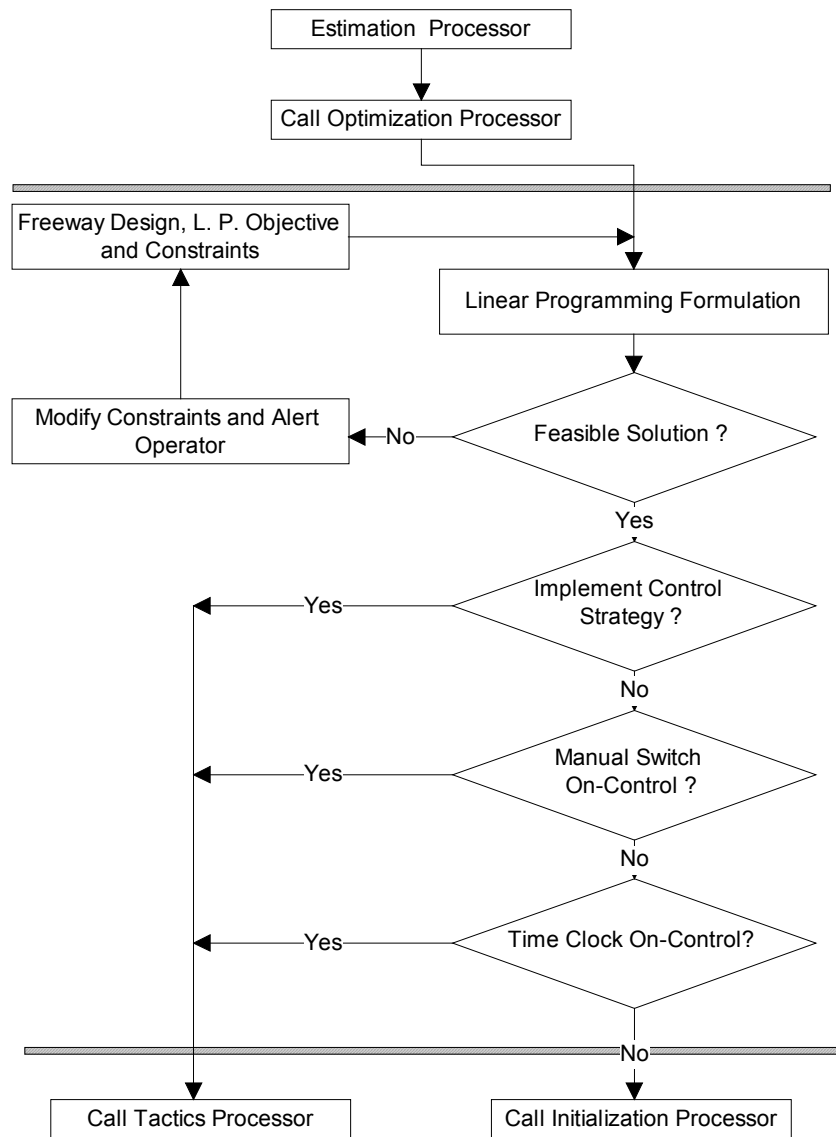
Estimation Processor

Call Optimization Processor

Freeway Design, L. P. Objective and Constraints

Linear Programming Formulation

Modify Constraints and Alert Operator

No

Feasible Solution ?

Yes

Yes

Implement Control Strategy ?

No

Yes

Manual Switch On-Control ?

No

Yes

Time Clock On-Control?

No

Call Tactics Processor

Call Initialization Processor